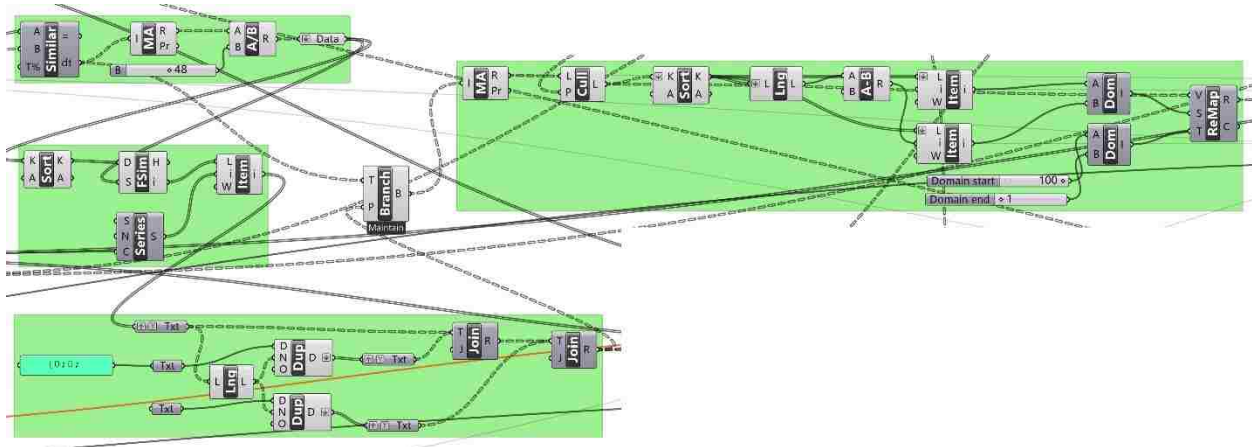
A
B
T%
Similar
=
ds

I
MA
R
Pr

B
48

A
B
A/B
R

Data

I
MA
R
Pr

L
P
Cull
L

K
A
Sort
K
A

L
Lng
L

A
B
A-B
R

L
i
W
Item
i

L
i
W
Item
i

A
B
Dom
I

A
B
Dom
I

V
S
T
ReMap
R
C

Domain start
100

Domain end
1

K
A
Sort
K
A

D
S
FSim
H
i

L
i
W
Item
i

S
N
C
Series
S

T
P
Branch
B
Maintain

Txt

{0;0}

Txt

L
Lng
L

D
N
O
Dup
D

Txt

T
J
Join
R

T
J
Join
R

Txt

D
N
O
Dup
D

Txt